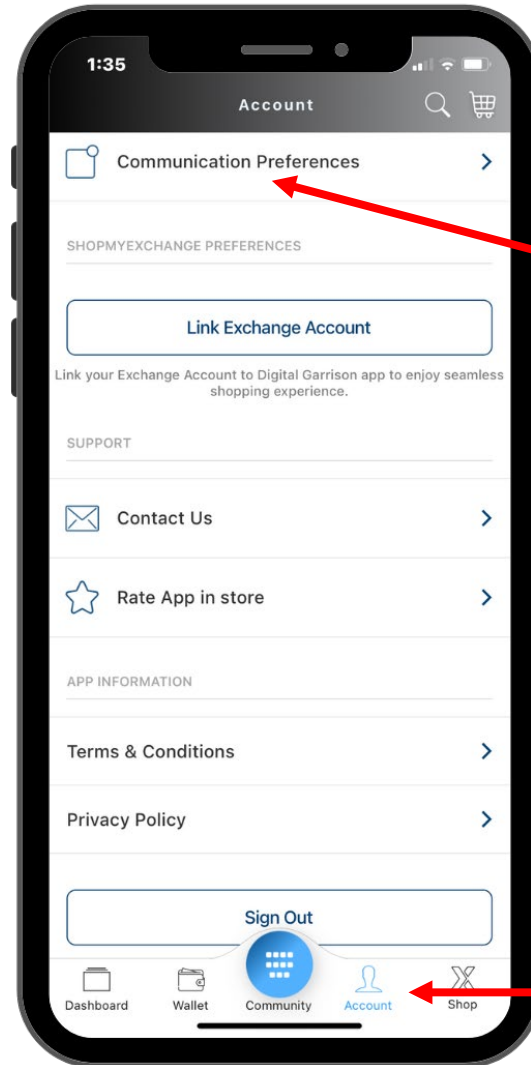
1:35

Account

Communication Preferences

SHOPMYEXCHANGE PREFERENCES

Link Exchange Account

Link your Exchange Account to Digital Garrison app to enjoy seamless shopping experience.

SUPPORT

Contact Us

Rate App in store

APP INFORMATION

Terms & Conditions

Privacy Policy

Sign Out

Dashboard
Wallet
Community
Account
Shop